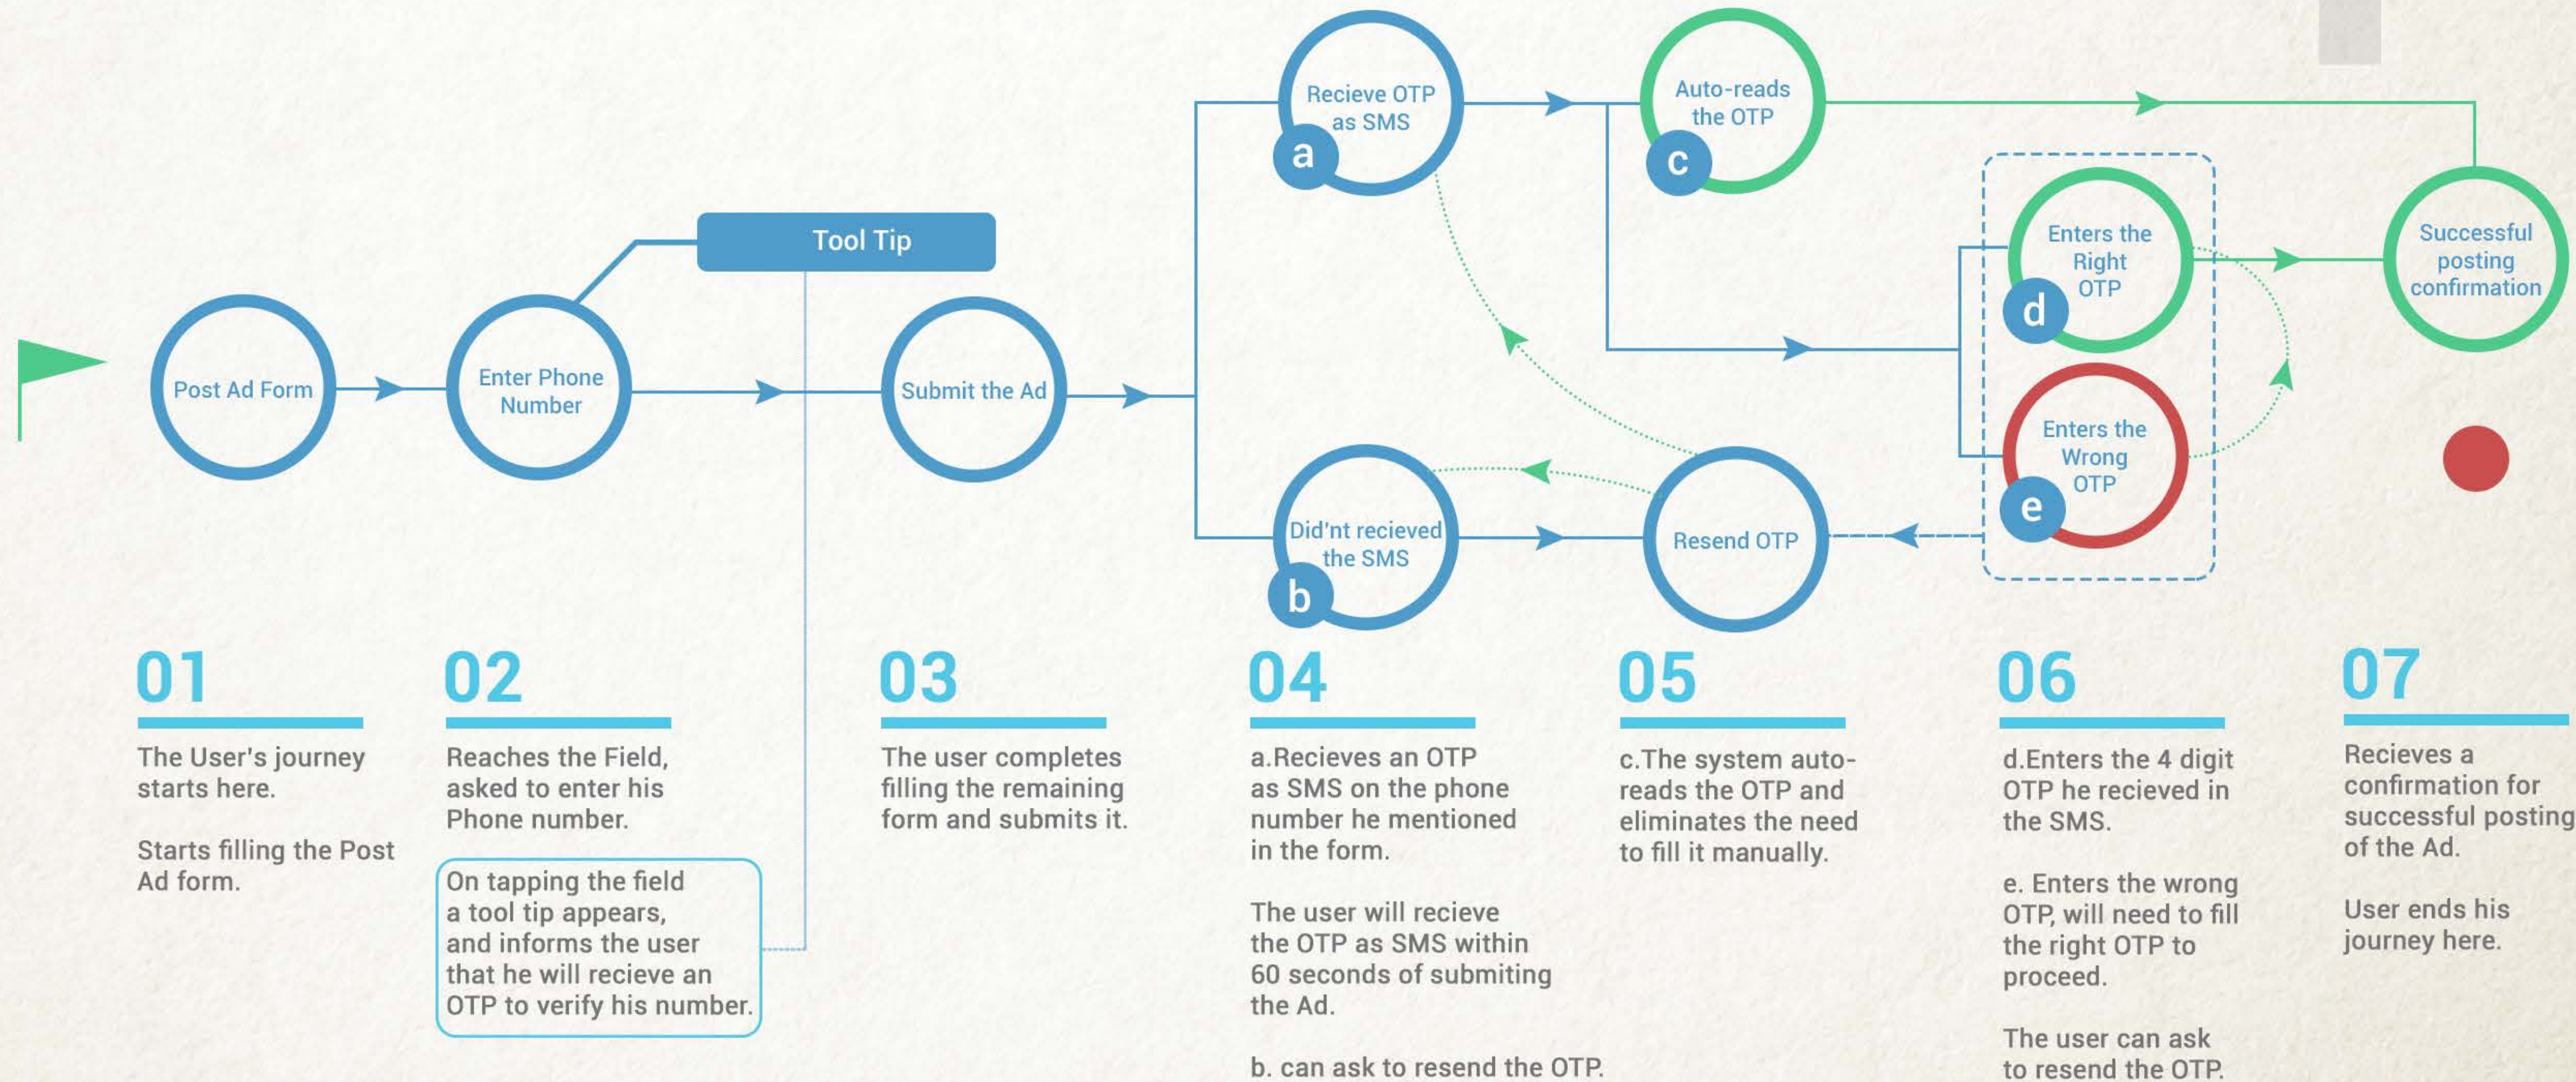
Post Ad Form

Enter Phone Number

Tool Tip

Submit the Ad

Recieve OTP as SMS

a

Did'nt recieved the SMS

b

Auto-reads the OTP

c

Resend OTP

Enters the Right OTP

d

Enters the Wrong OTP

e

Successful posting confirmation

01

The User's journey starts here.

Starts filling the Post Ad form.

02

Reaches the Field, asked to enter his Phone number.

On tapping the field a tool tip appears, and informs the user that he will recieve an OTP to verify his number.

03

The user completes filling the remaining form and submits it.

04

a.Recieves an OTP as SMS on the phone number he mentioned in the form.

The user will recieve the OTP as SMS within 60 seconds of submiting the Ad.

b. can ask to resend the OTP.

05

c.The system auto-reads the OTP and eliminates the need to fill it manually.

06

d.Enters the 4 digit OTP he recieved in the SMS.

e. Enters the wrong OTP, will need to fill the right OTP to proceed.

The user can ask to resend the OTP.

07

Recieves a confirmation for successful posting of the Ad.

User ends his journey here.